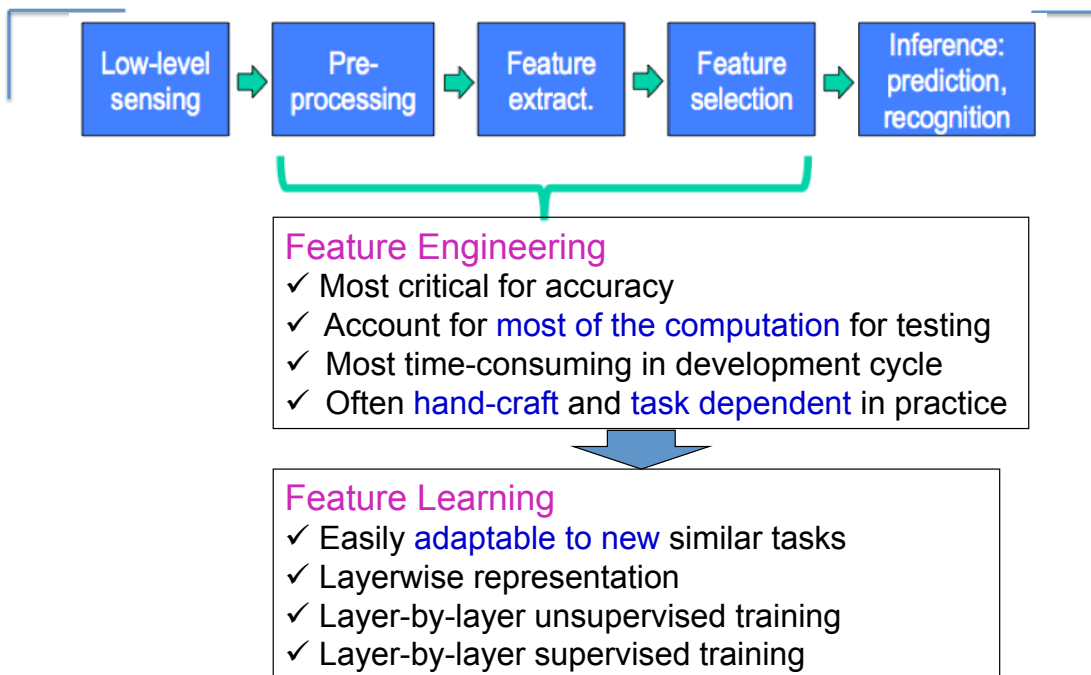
Low-level sensing

Pre-processing

Feature extract.

Feature selection

Inference: prediction, recognition

Feature Engineering
✓ Most critical for accuracy
✓ Account for most of the computation for testing
✓ Most time-consuming in development cycle
✓ Often hand-craft and task dependent in practice

Feature Learning
✓ Easily adaptable to new similar tasks
✓ Layerwise representation
✓ Layer-by-layer unsupervised training
✓ Layer-by-layer supervised training